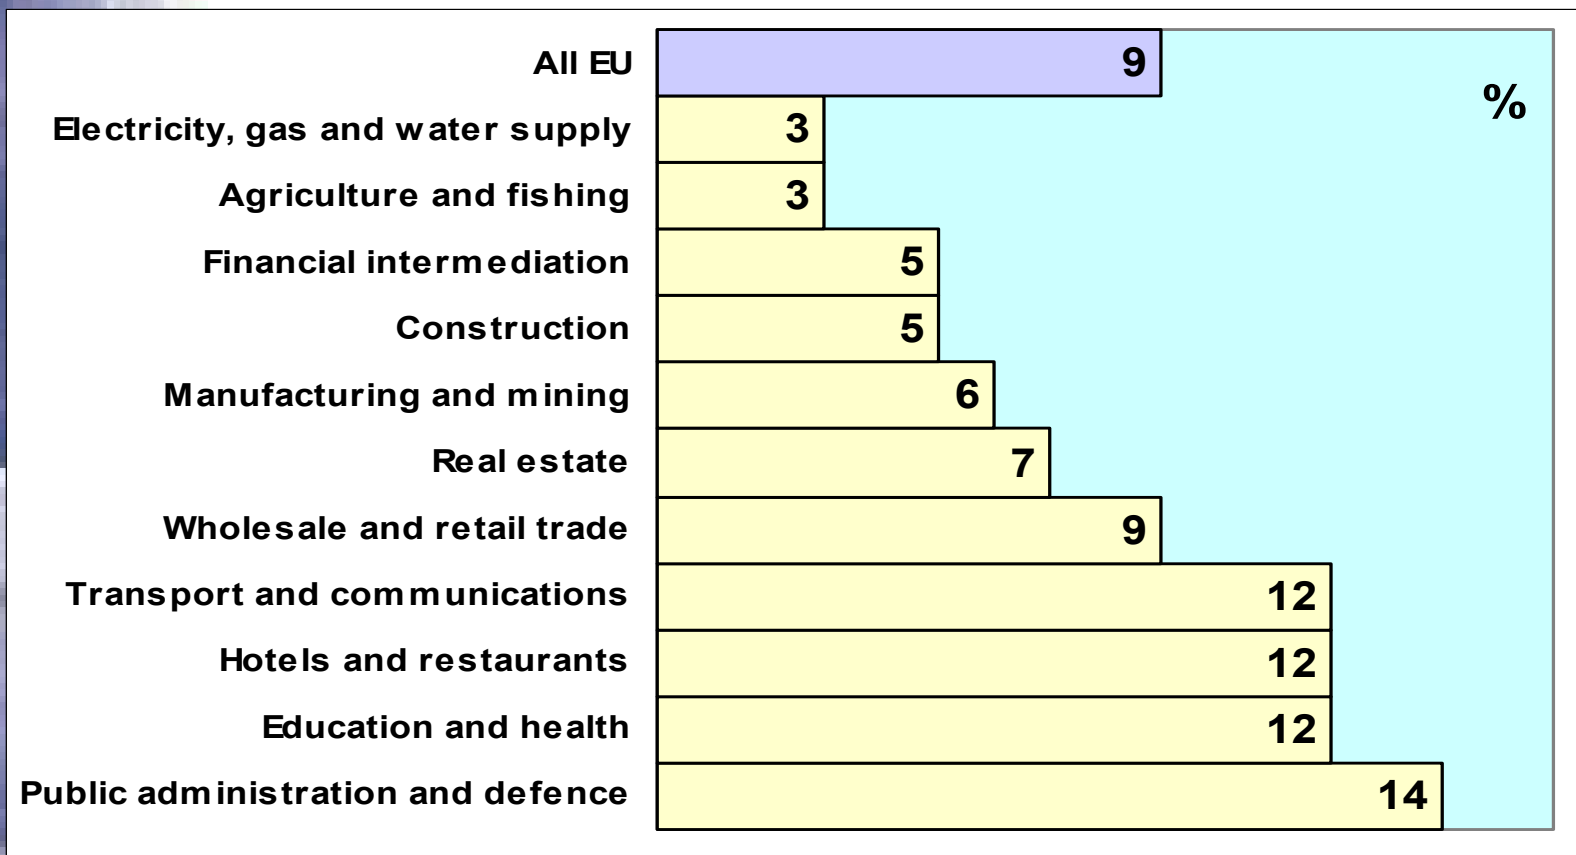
%

| | |
|---|---|
| All EU | 9 |
| Electricity, gas and water supply | 3 |
| Agriculture and fishing | 3 |
| Financial intermediation | 5 |
| Construction | 5 |
| Manufacturing and mining | 6 |
| Real estate | 7 |
| Wholesale and retail trade | 9 |
| Transport and communications | 12 |
| Hotels and restaurants | 12 |
| Education and health | 12 |
| Public administration and defence | 14 |